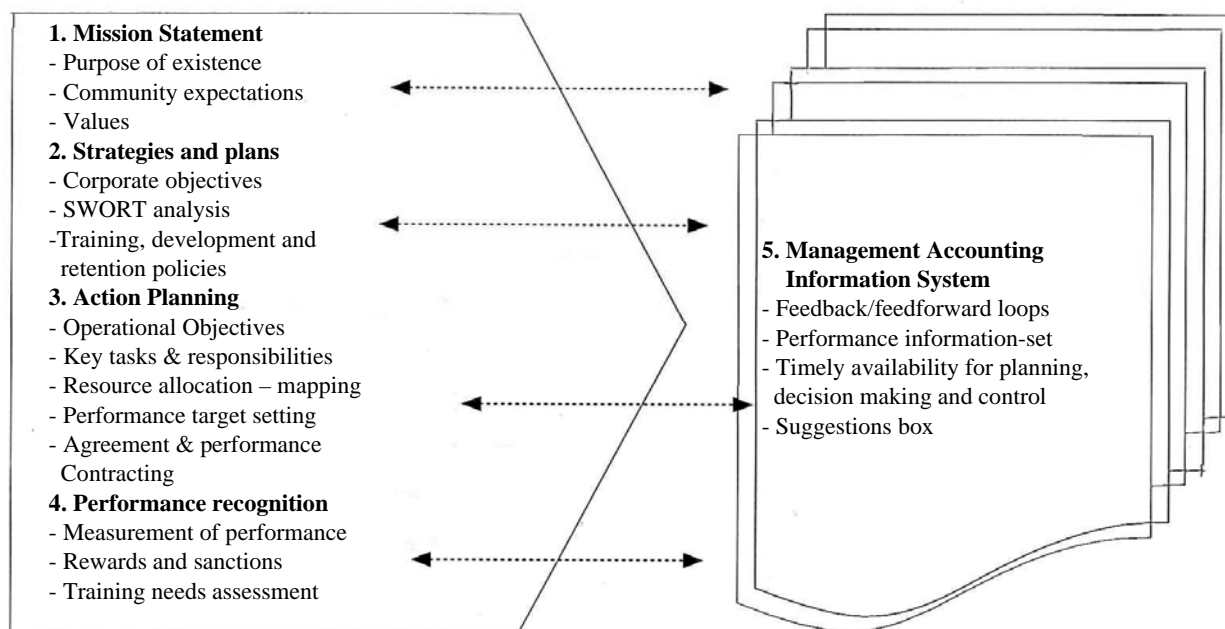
**1. Mission Statement**
- Purpose of existence
- Community expectations
- Values

**2. Strategies and plans**
- Corporate objectives
- SWORT analysis
-Training, development and retention policies

**3. Action Planning**
- Operational Objectives
- Key tasks & responsibilities
- Resource allocation – mapping
- Performance target setting
- Agreement & performance Contracting

**4. Performance recognition**
- Measurement of performance
- Rewards and sanctions
- Training needs assessment

**5. Management Accounting Information System**
- Feedback/feedforward loops
- Performance information-set
- Timely availability for planning, decision making and control
- Suggestions box